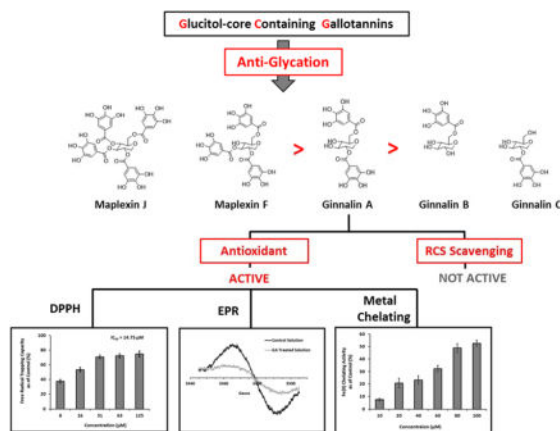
Glucitol-core Containing Gallotannins

Anti-Glycation

Maplexin J

Maplexin F

>

Ginnalin A

>

Ginnalin B

Ginnalin C

Antioxidant

RCS Scavenging

ACTIVE

NOT ACTIVE

DPPH

EPR

Metal Chelating

$IC_{50}$ = 14.75 μM

Free Radical Trapping Capacity as of Control (%)

Concentration (μM)

Control Solution

GA Treated Solution

Gauss

Fe(II) Chelating Activity as of Control (%)

Concentration (μM)